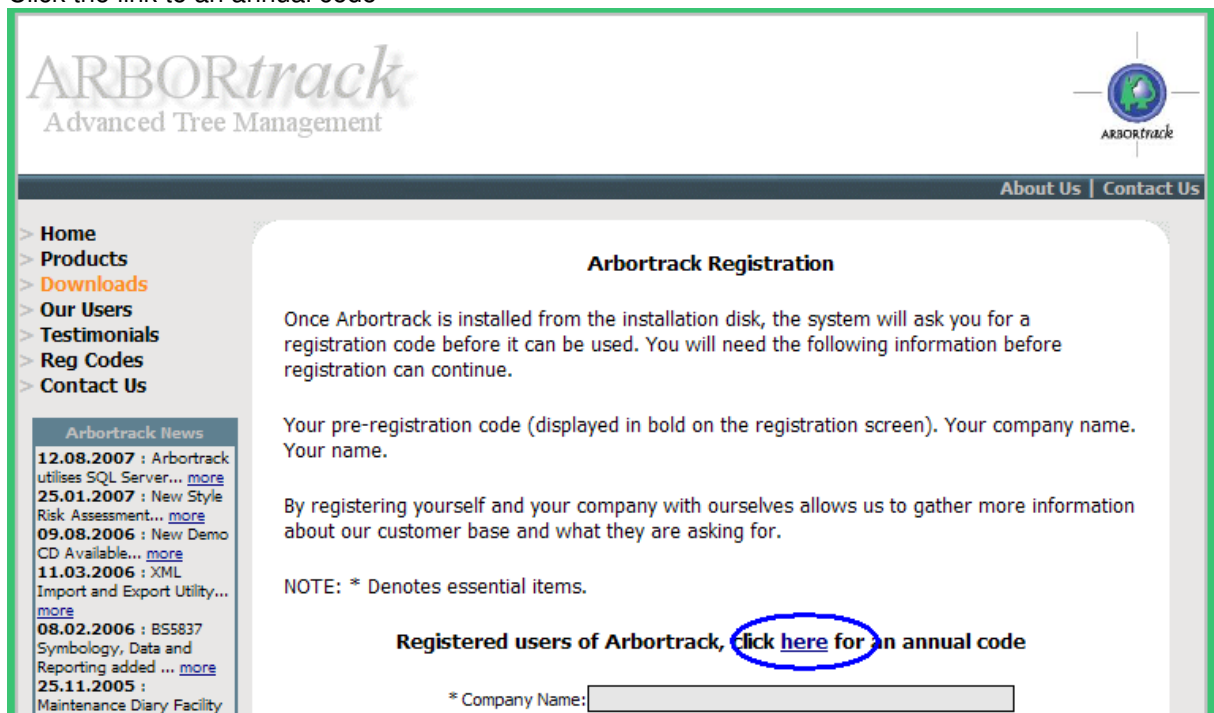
Click the link to an annual code

ARBORtrack
Advanced Tree Management

ARBORtrack

About Us | Contact Us

> Home
> Products
> Downloads
> Our Users
> Testimonials
> Reg Codes
> Contact Us

Arbortrack News

12.08.2007 : Arbortrack utilises SQL Server... more
25.01.2007 : New Style Risk Assessment... more
09.08.2006 : New Demo CD Available... more
11.03.2006 : XML Import and Export Utility... more
08.02.2006 : BS5837 Symbology, Data and Reporting added ... more
25.11.2005 : Maintenance Diary Facility

Arbortrack Registration

Once Arbortrack is installed from the installation disk, the system will ask you for a registration code before it can be used. You will need the following information before registration can continue.

Your pre-registration code (displayed in bold on the registration screen). Your company name. Your name.

By registering yourself and your company with ourselves allows us to gather more information about our customer base and what they are asking for.

NOTE: * Denotes essential items.

Registered users of Arbortrack, click here for an annual code

* Company Name: